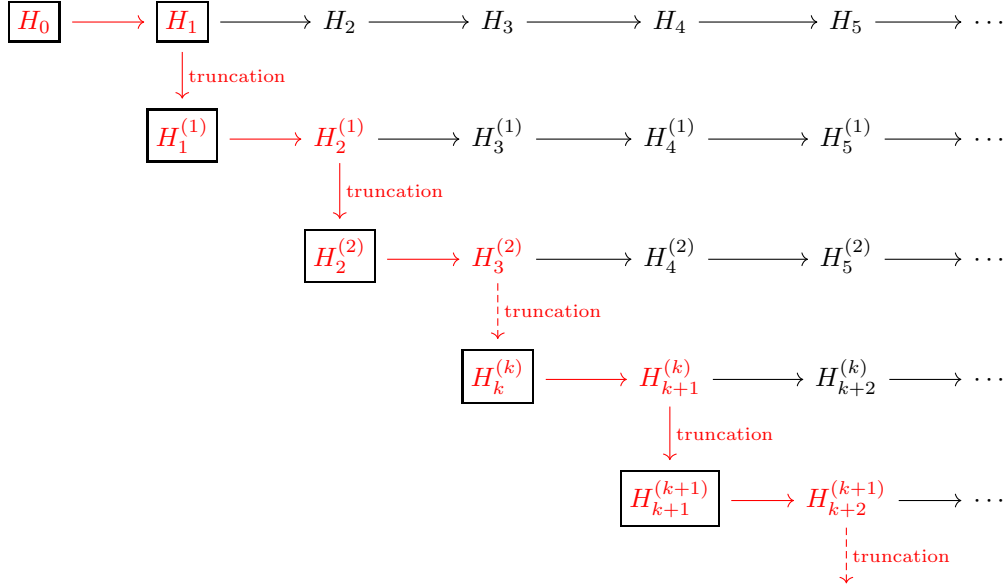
$H_0$ $\longrightarrow$ $H_1$ $\longrightarrow$ $H_2$ $\longrightarrow$ $H_3$ $\longrightarrow$ $H_4$ $\longrightarrow$ $H_5$ $\longrightarrow \cdots$

truncation

$H_1^{(1)}$ $\longrightarrow$ $H_2^{(1)}$ $\longrightarrow$ $H_3^{(1)}$ $\longrightarrow$ $H_4^{(1)}$ $\longrightarrow$ $H_5^{(1)}$ $\longrightarrow \cdots$

truncation

$H_2^{(2)}$ $\longrightarrow$ $H_3^{(2)}$ $\longrightarrow$ $H_4^{(2)}$ $\longrightarrow$ $H_5^{(2)}$ $\longrightarrow \cdots$

truncation

$H_k^{(k)}$ $\longrightarrow$ $H_{k+1}^{(k)}$ $\longrightarrow$ $H_{k+2}^{(k)}$ $\longrightarrow \cdots$

truncation

$H_{k+1}^{(k+1)}$ $\longrightarrow$ $H_{k+2}^{(k+1)}$ $\longrightarrow \cdots$

truncation